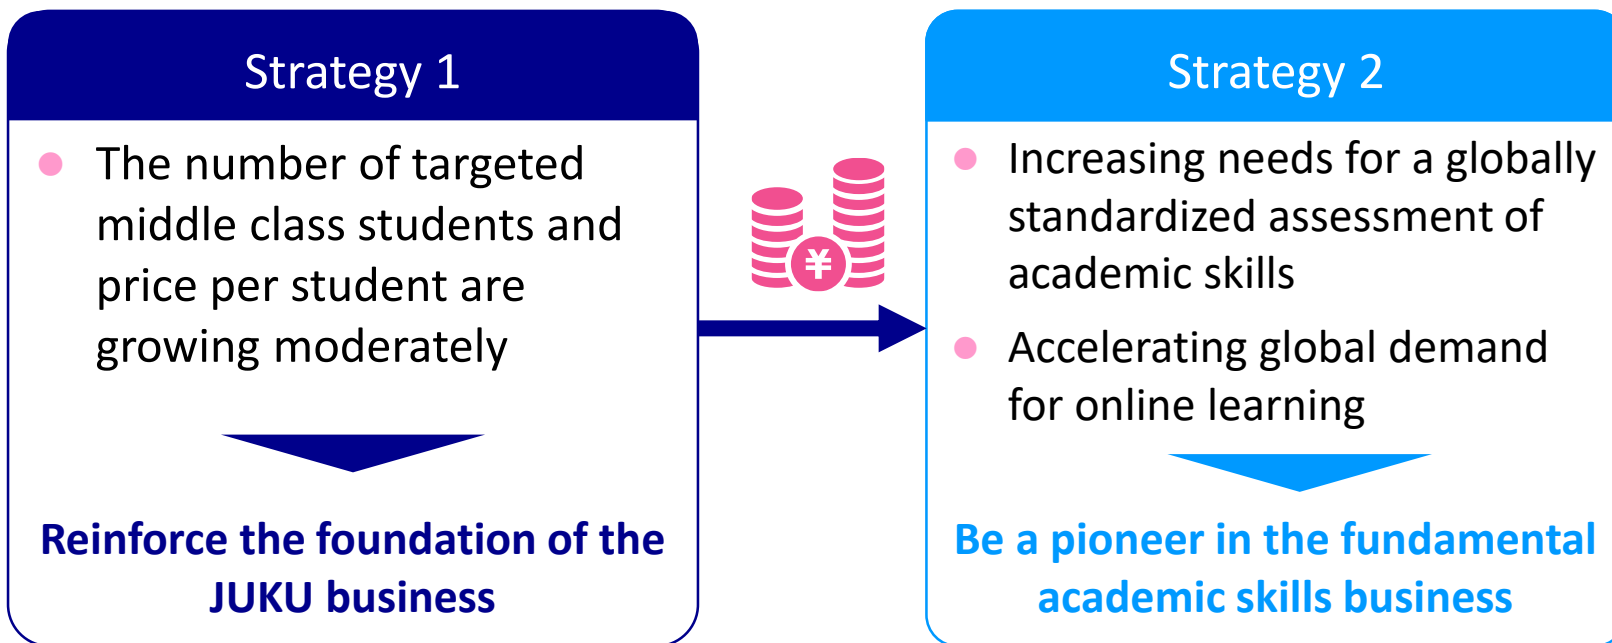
Strategy 1

The number of targeted middle class students and price per student are growing moderately

Reinforce the foundation of the JUKU business

¥

Strategy 2

Increasing needs for a globally standardized assessment of academic skills

Accelerating global demand for online learning

Be a pioneer in the fundamental academic skills business